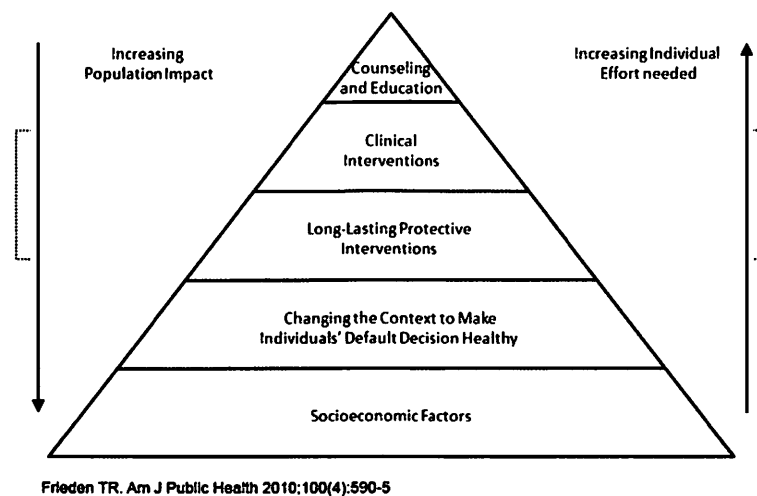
Increasing Population Impact

Increasing Individual Effort needed

Counseling and Education

Clinical Interventions

Long-Lasting Protective Interventions

Changing the Context to Make Individuals' Default Decision Healthy

Socioeconomic Factors

Frieden TR. Am J Public Health 2010;100(4):590-5